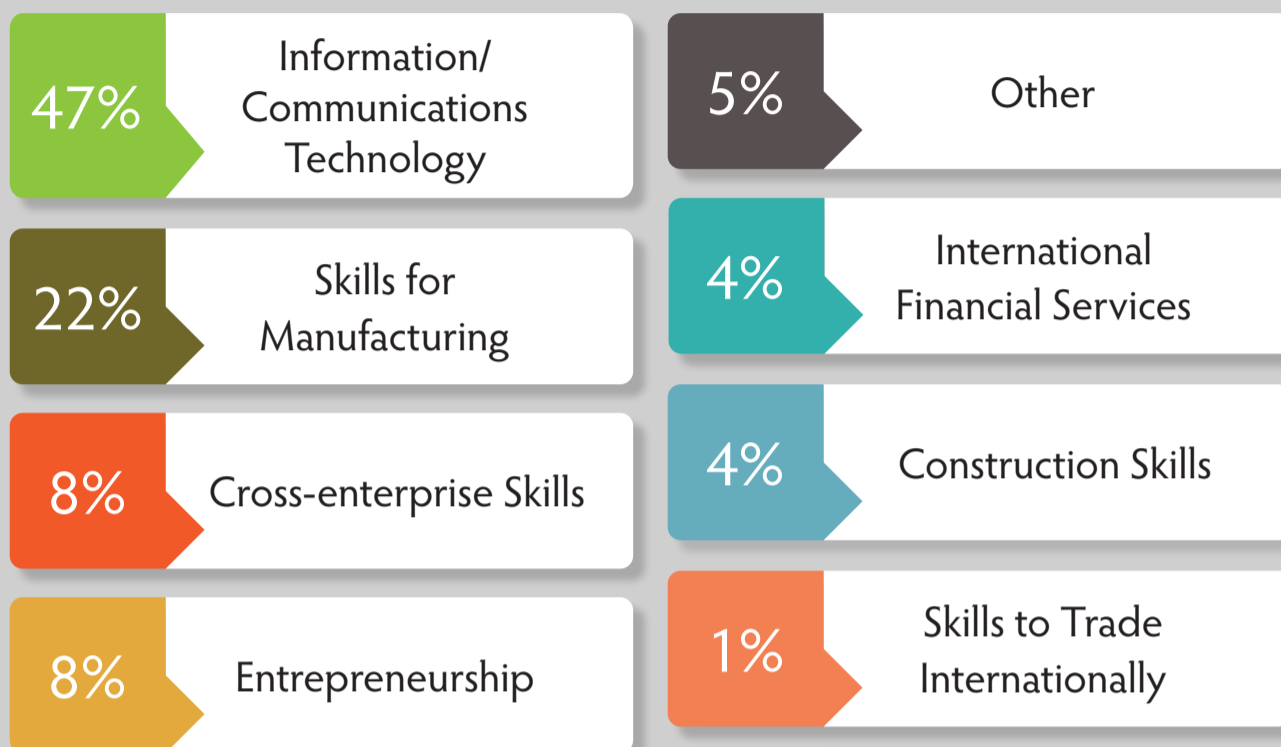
47% Information/ Communications Technology

22% Skills for Manufacturing

8% Cross-enterprise Skills

8% Entrepreneurship

5% Other

4% International Financial Services

4% Construction Skills

1% Skills to Trade Internationally